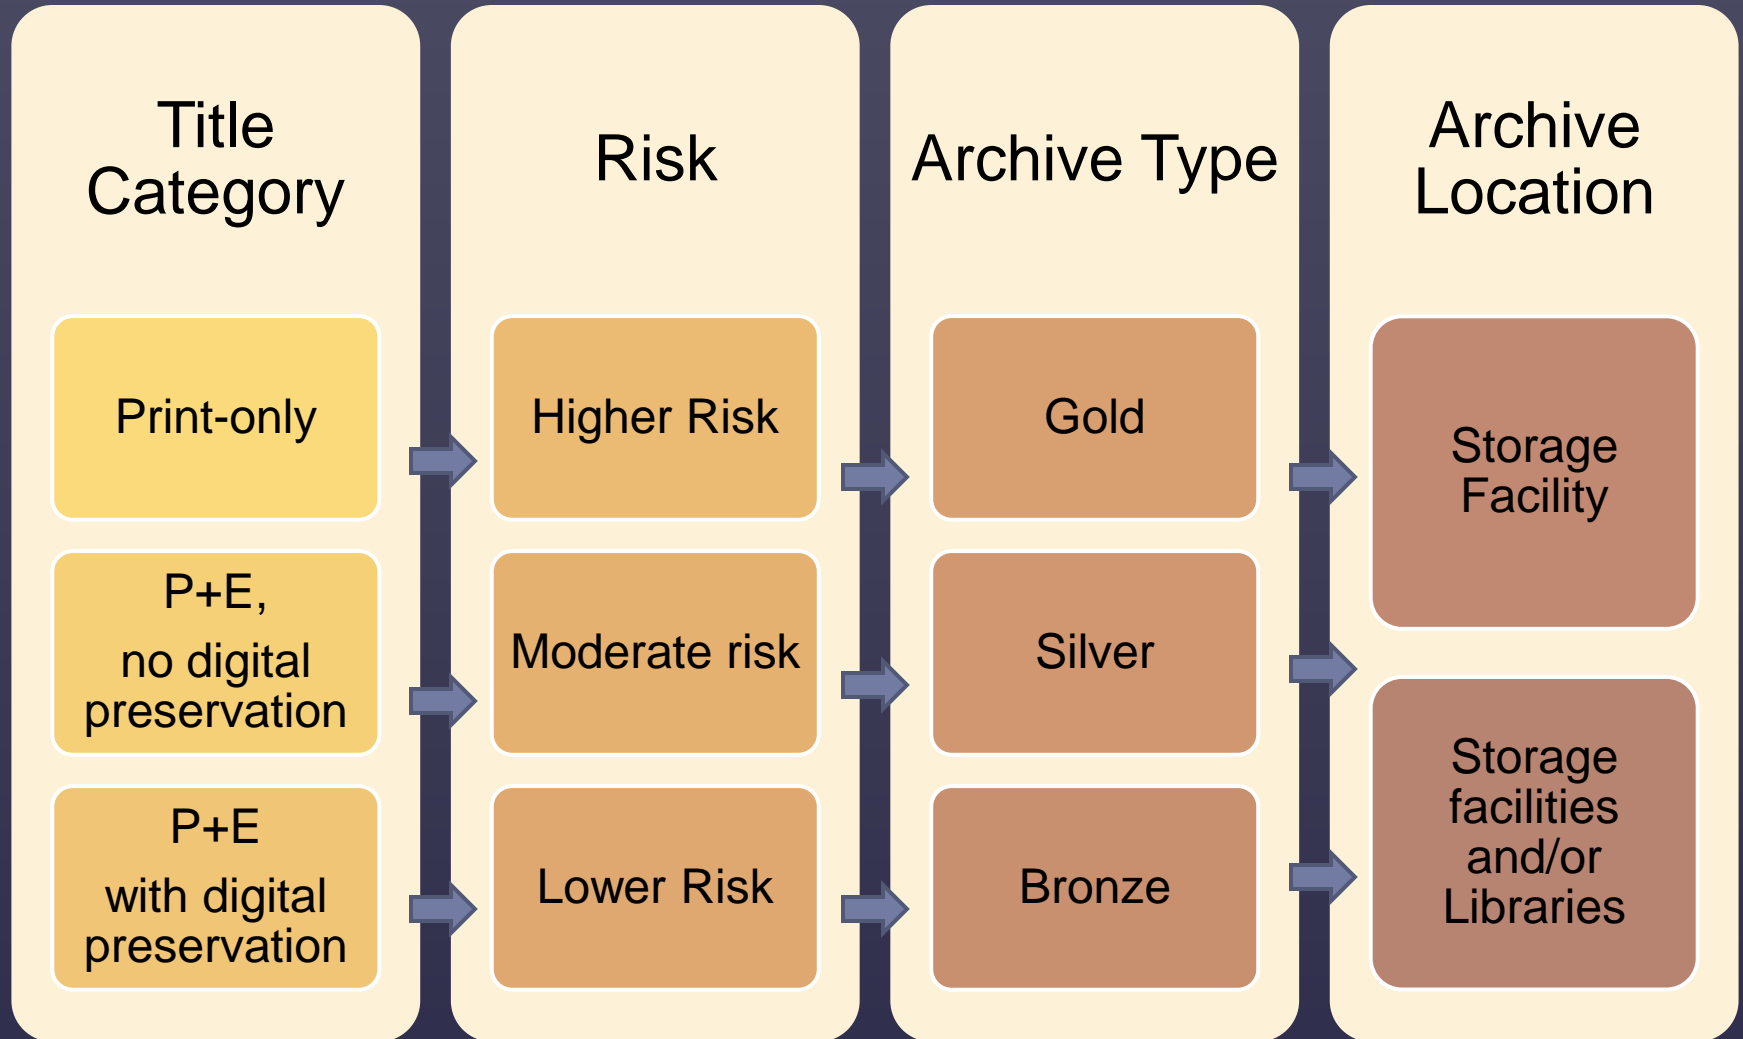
Title Category

Print-only

P+E,
no digital preservation

P+E
with digital preservation

Risk

Higher Risk

Moderate risk

Lower Risk

Archive Type

Gold

Silver

Bronze

Archive Location

Storage Facility

Storage facilities and/or Libraries